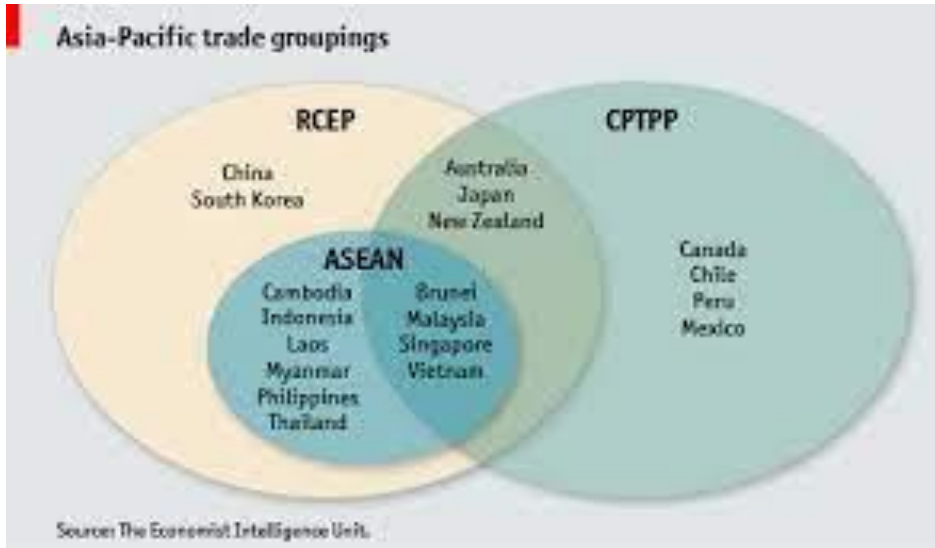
Asia-Pacific trade groupings

RCEP

CPTPP

China
South Korea

Australia
Japan
New Zealand

ASEAN

Cambodia
Indonesia
Laos
Myanmar
Philippines
Thailand

Brunei
Malaysia
Singapore
Vietnam

Canada
Chile
Peru
Mexico

Source: The Economist Intelligence Unit.